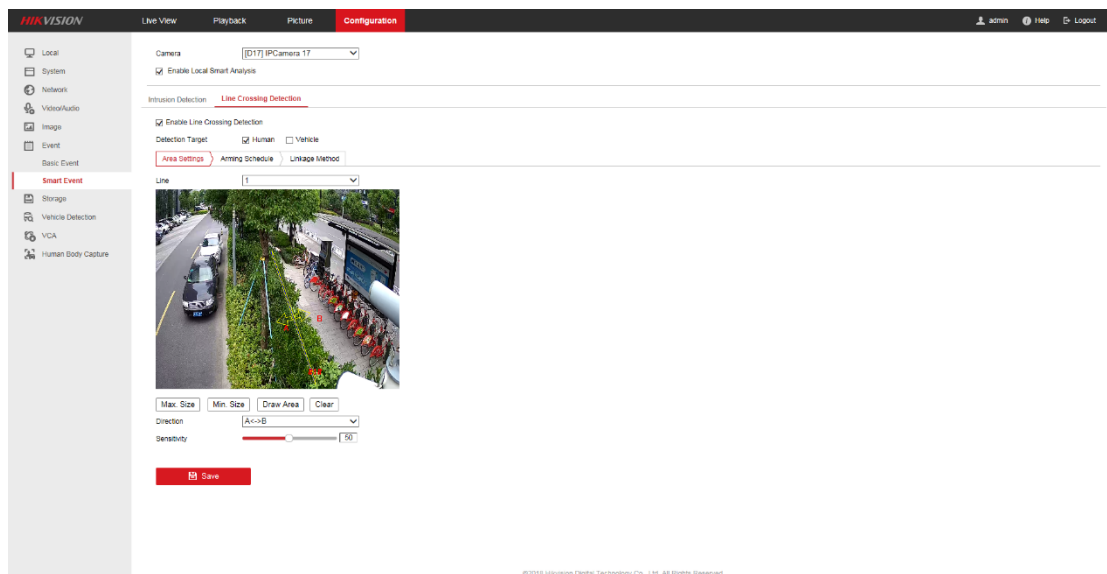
HIKVISION
Live View
Playback
Picture
Configuration
admin
Help
Logout

Local
System
Network
Video/Audio
Image
Event
Basic Event
Smart Event
Storage
Vehicle Detection
VCA
Human Body Capture

Camera
[D17] IPCamera 17
Enable Local Smart Analysis

Intrusion Detection
Line Crossing Detection

Enable Line Crossing Detection
Detection Target
Human
Vehicle

Area Settings
Arming Schedule
Linkage Method

Line
1

B

Max. Size
Min. Size
Draw Area
Clear

Direction
A<->B
Sensitivity
50

Save

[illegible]